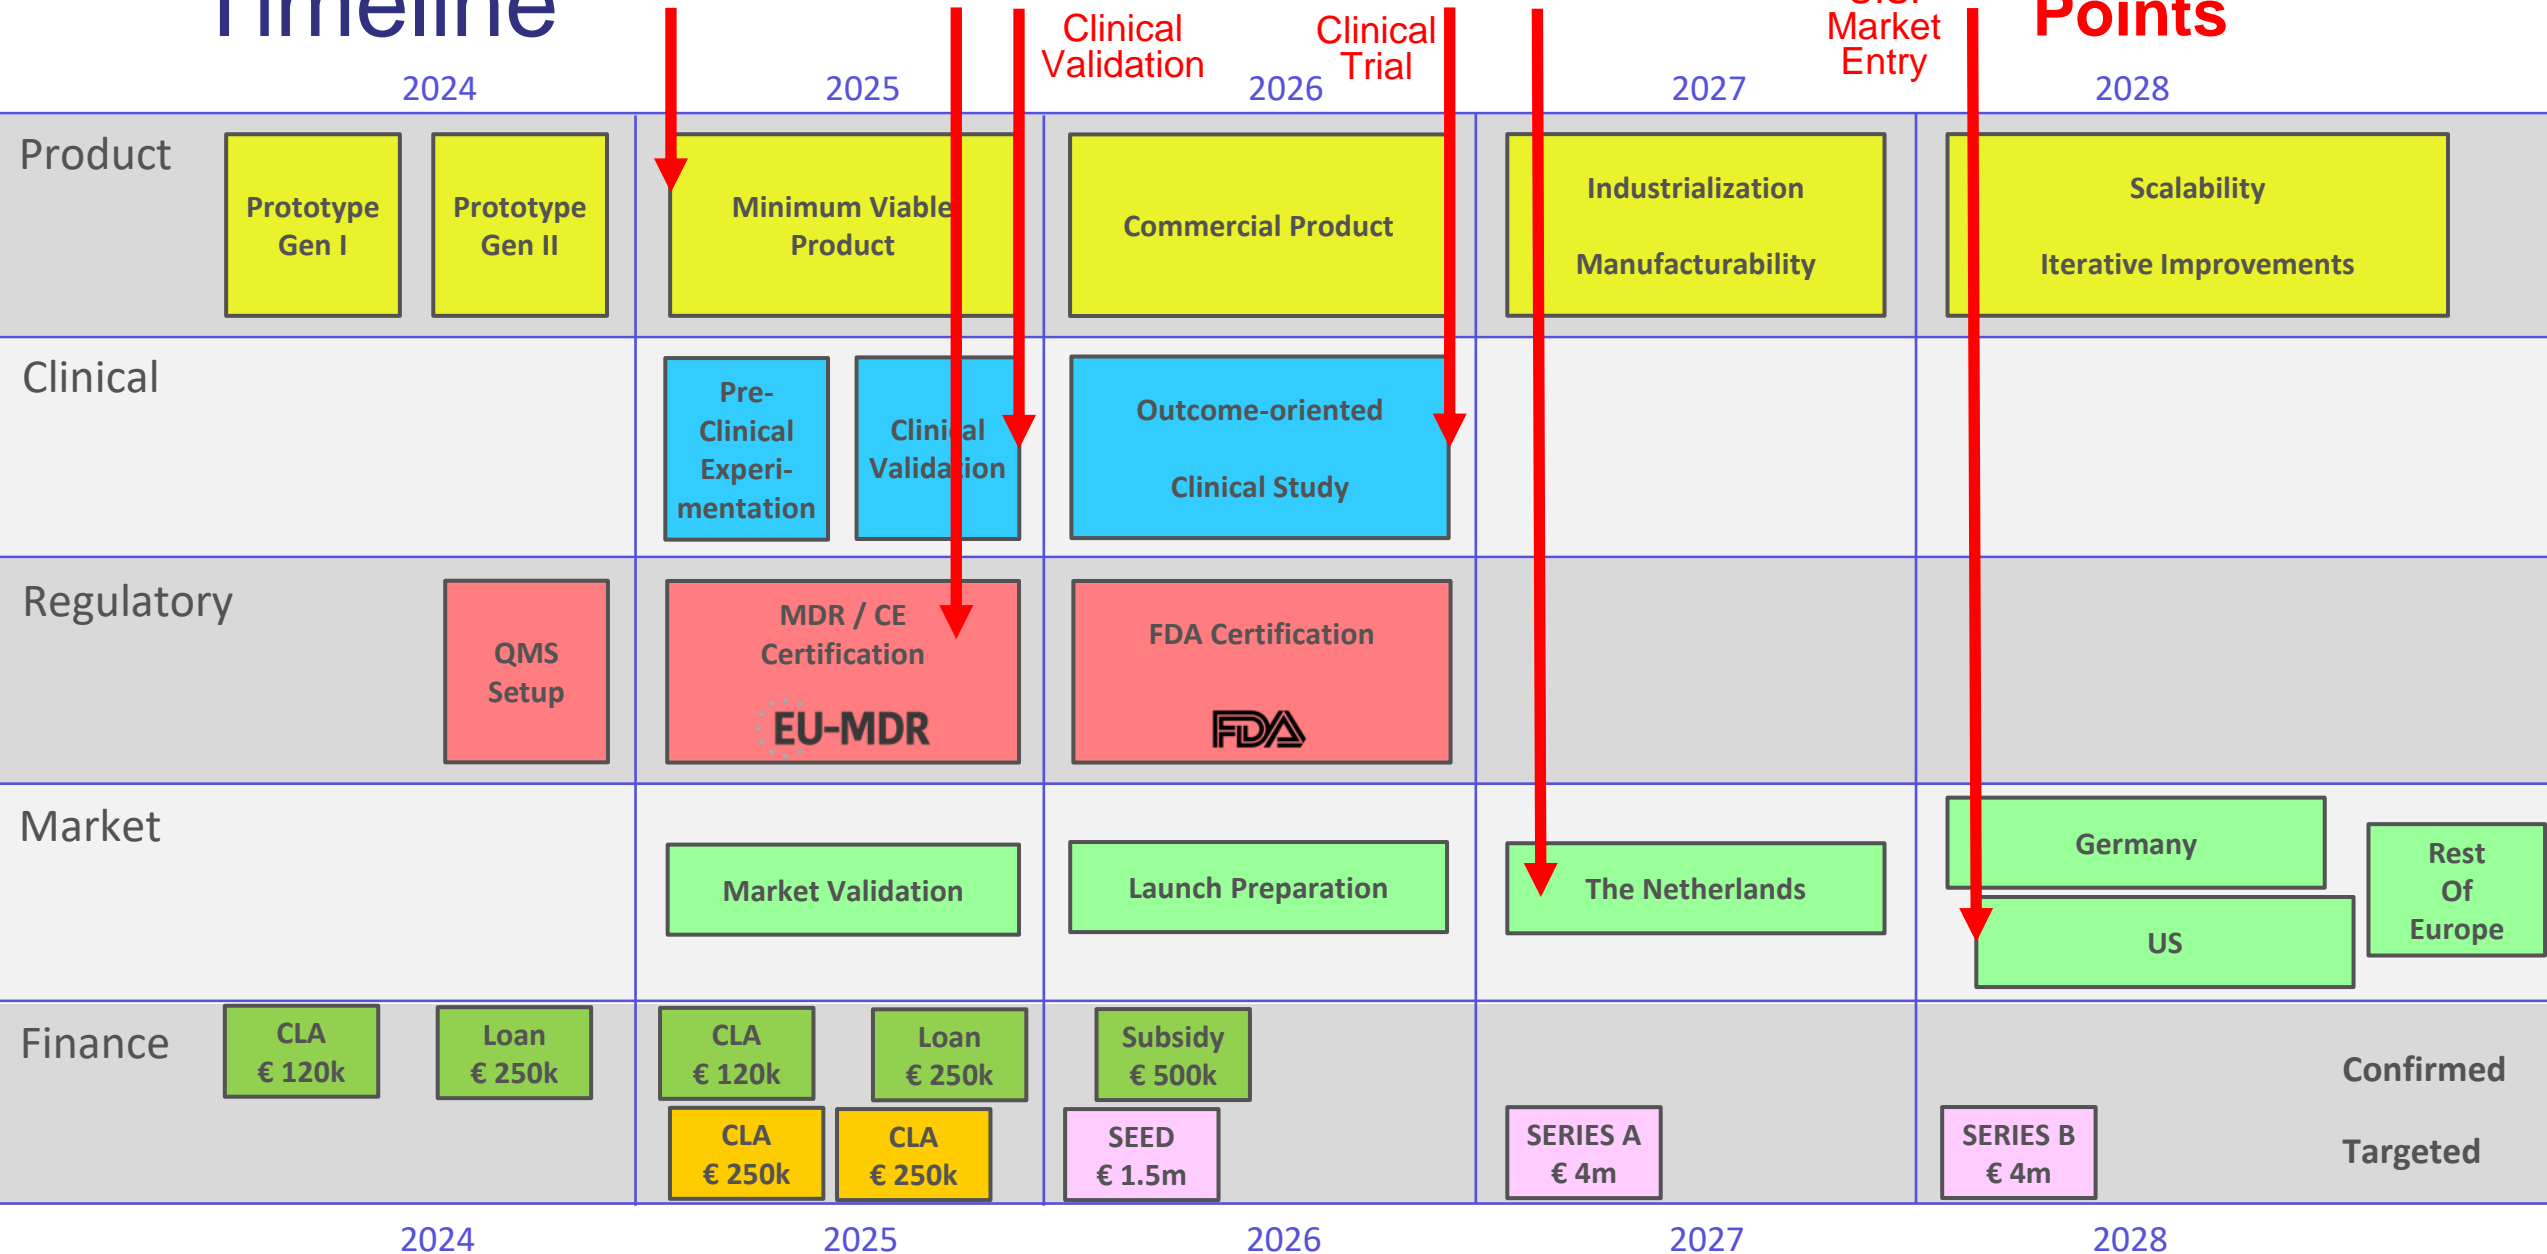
Timeline

Clinical Validation

Clinical Trial

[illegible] Market Entry

Points

2024 2025 2026 2027 2028

Product

Prototype Gen I

Prototype Gen II

Minimum Viable Product

Commercial Product

Industrialization

Manufacturability

Scalability

Iterative Improvements

Clinical

Pre-Clinical Experimentation

Clinical Validation

Outcome-oriented

Clinical Study

Regulatory

QMS Setup

MDR / CE Certification

EU-MDR

FDA Certification

FDA

Market

Market Validation

Launch Preparation

The Netherlands

Germany

US

Rest Of Europe

Finance

CLA € 120k

Loan € 250k

CLA € 120k

Loan € 250k

Subsidy € 500k

CLA € 250k

CLA € 250k

SEED € 1.5m

SERIES A € 4m

SERIES B € 4m

Confirmed

Targeted

2024 2025 2026 2027 2028